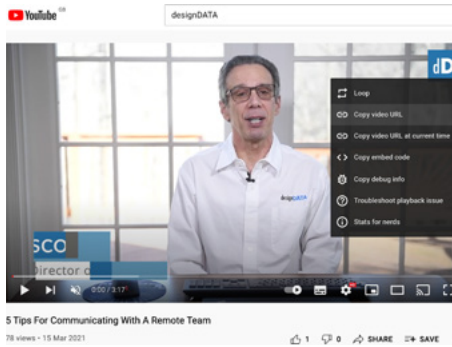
YouTube GB

designDATA

dD

Loop

Copy video URL

Copy video URL at current time

Copy embed code

Copy debug info

Troubleshoot playback issue

Stats for nerds

designDATA

SCO

Director o

0:00 / 3:17

5 Tips For Communicating With A Remote Team

78 views • 15 Mar 2021

1

0

SHARE

SAVE